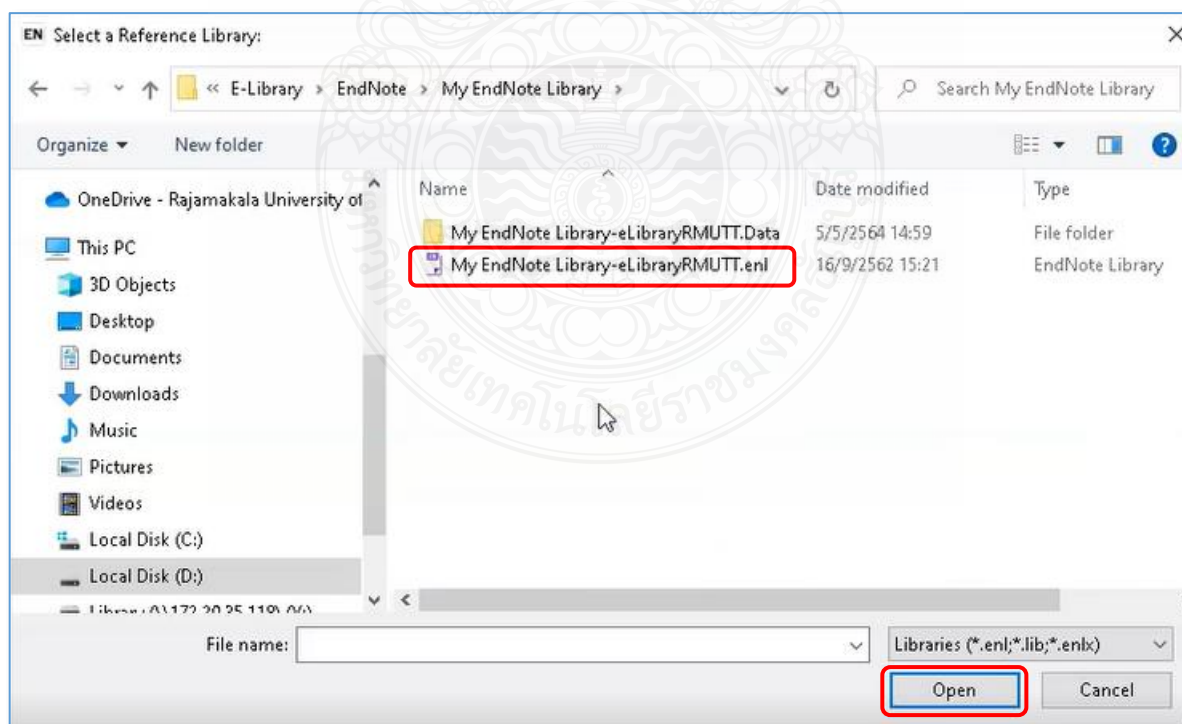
EN Select a Reference Library:

« E-Library › EndNote › My EndNote Library ›

Search My EndNote Library

Organize ▾ New folder

OneDrive - Rajamakala University of
This PC
3D Objects
Desktop
Documents
Downloads
Music
Pictures
Videos
Local Disk (C:)
Local Disk (D:)
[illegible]

| Name | Date modified | Type |
|---|---|---|
| My EndNote Library-eLibraryRMUTT.Data | 5/5/2564 14:59 | File folder |
| My EndNote Library-eLibraryRMUTT.enl | 16/9/2562 15:21 | EndNote Library |

File name:
Libraries (*.enl;*.lib;*.enlx)
Open
Cancel